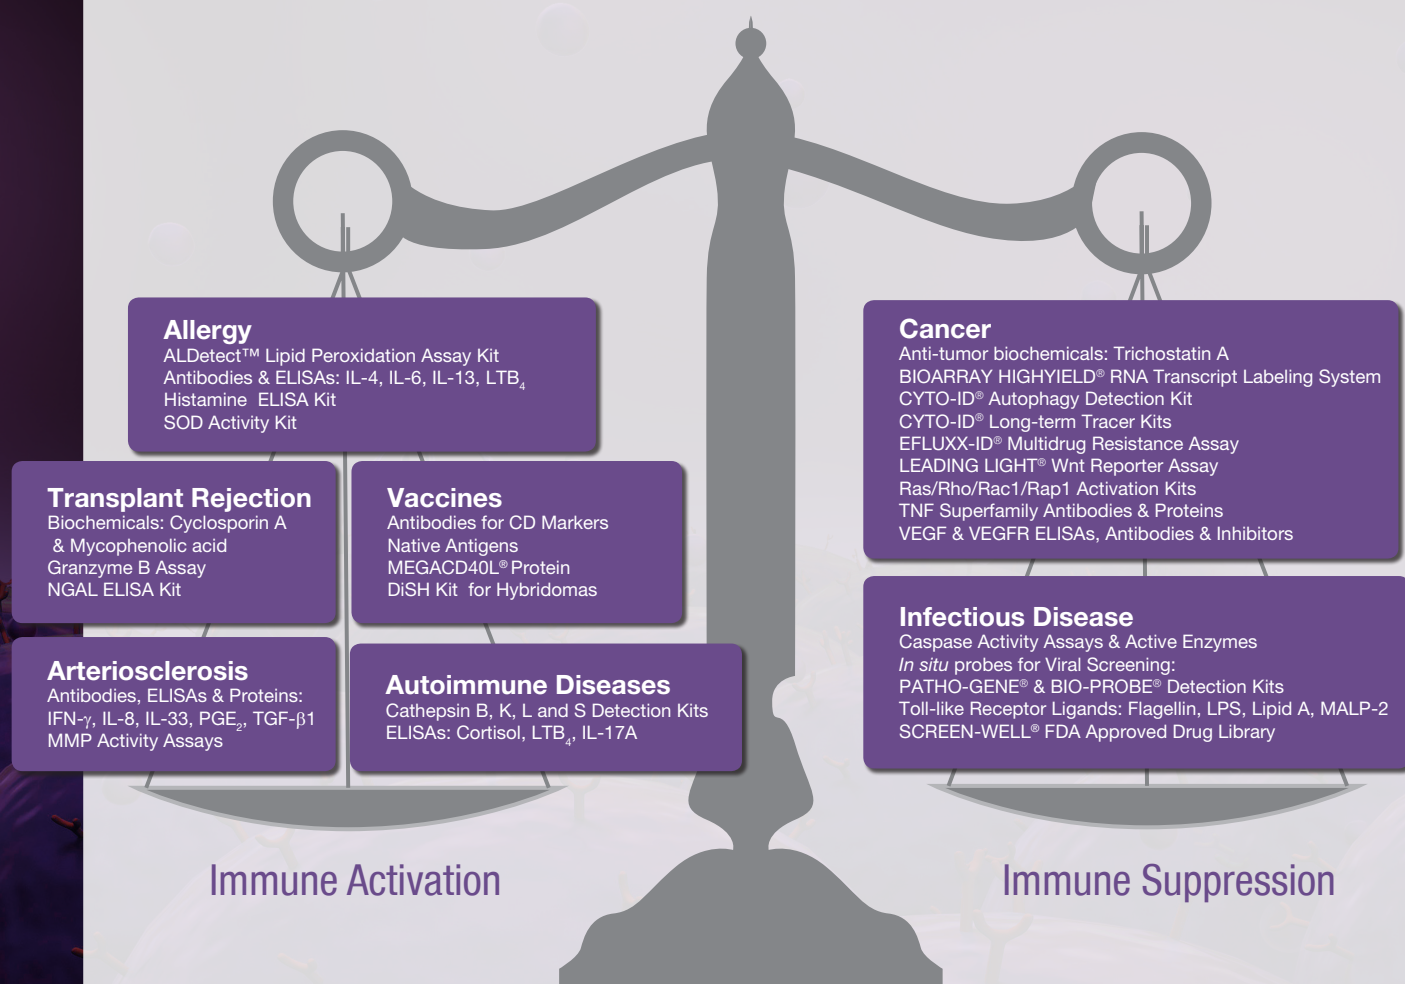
Allergy
ALDetect™ Lipid Peroxidation Assay Kit
Antibodies & ELISAs: IL-4, IL-6, IL-13, LTB$_4$
Histamine ELISA Kit
SOD Activity Kit

Transplant Rejection
Biochemicals: Cyclosporin A & Mycophenolic acid
Granzyme B Assay
NGAL ELISA Kit

Vaccines
Antibodies for CD Markers
Native Antigens
MEGACD40L® Protein
DiSH Kit for Hybridomas

Arteriosclerosis
Antibodies, ELISAs & Proteins:
IFN-$\gamma$, IL-8, IL-33, PGE$_2$, TGF-$\beta$1
MMP Activity Assays

Autoimmune Diseases
Cathepsin B, K, L and S Detection Kits
ELISAs: Cortisol, LTB$_4$, IL-17A

Cancer
Anti-tumor biochemicals: Trichostatin A
BIOARRAY HIGHYIELD® RNA Transcript Labeling System
CYTO-ID® Autophagy Detection Kit
CYTO-ID® Long-term Tracer Kits
EFLUXX-ID® Multidrug Resistance Assay
LEADING LIGHT® Wnt Reporter Assay
Ras/Rho/Rac1/Rap1 Activation Kits
TNF Superfamily Antibodies & Proteins
VEGF & VEGFR ELISAs, Antibodies & Inhibitors

Infectious Disease
Caspase Activity Assays & Active Enzymes
In situ probes for Viral Screening:
PATHO-GENE® & BIO-PROBE® Detection Kits
Toll-like Receptor Ligands: Flagellin, LPS, Lipid A, MALP-2
SCREEN-WELL® FDA Approved Drug Library

Immune Activation

Immune Suppression